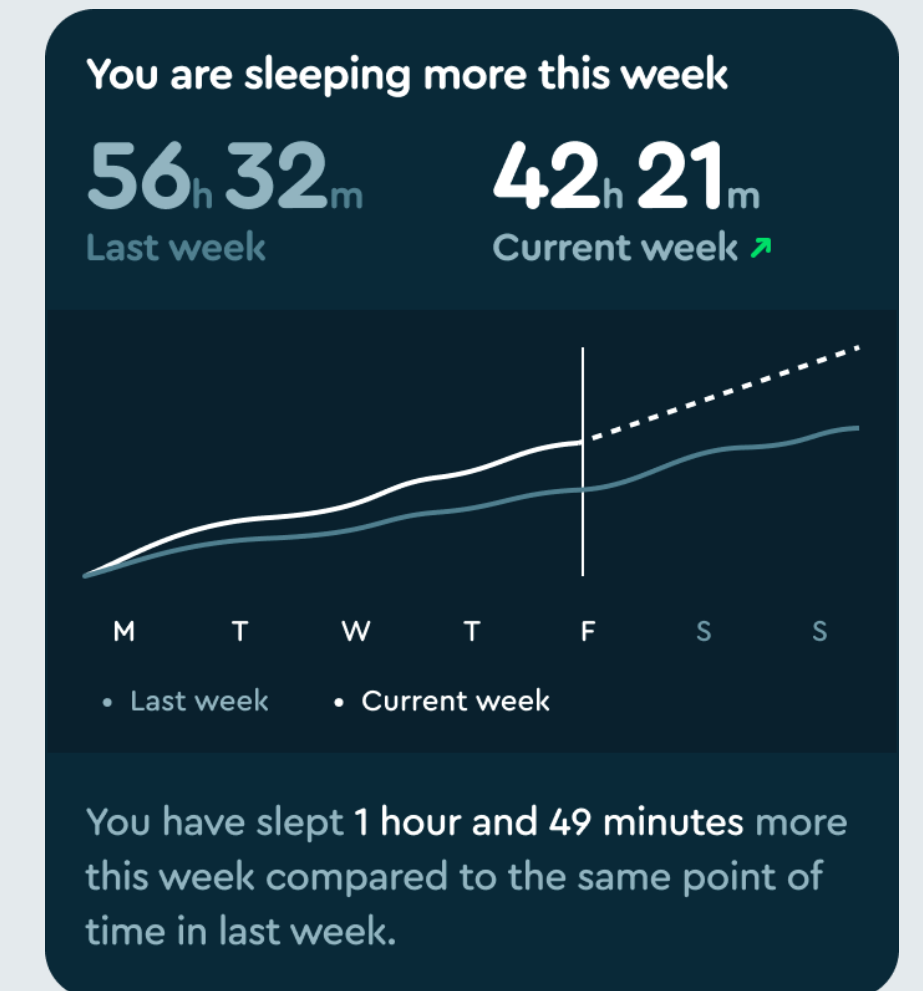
You are sleeping more this week

56h 32m
Last week

42h 21m
Current week ↗

M T W T F S S

• Last week • Current week

You have slept 1 hour and 49 minutes more this week compared to the same point of time in last week.